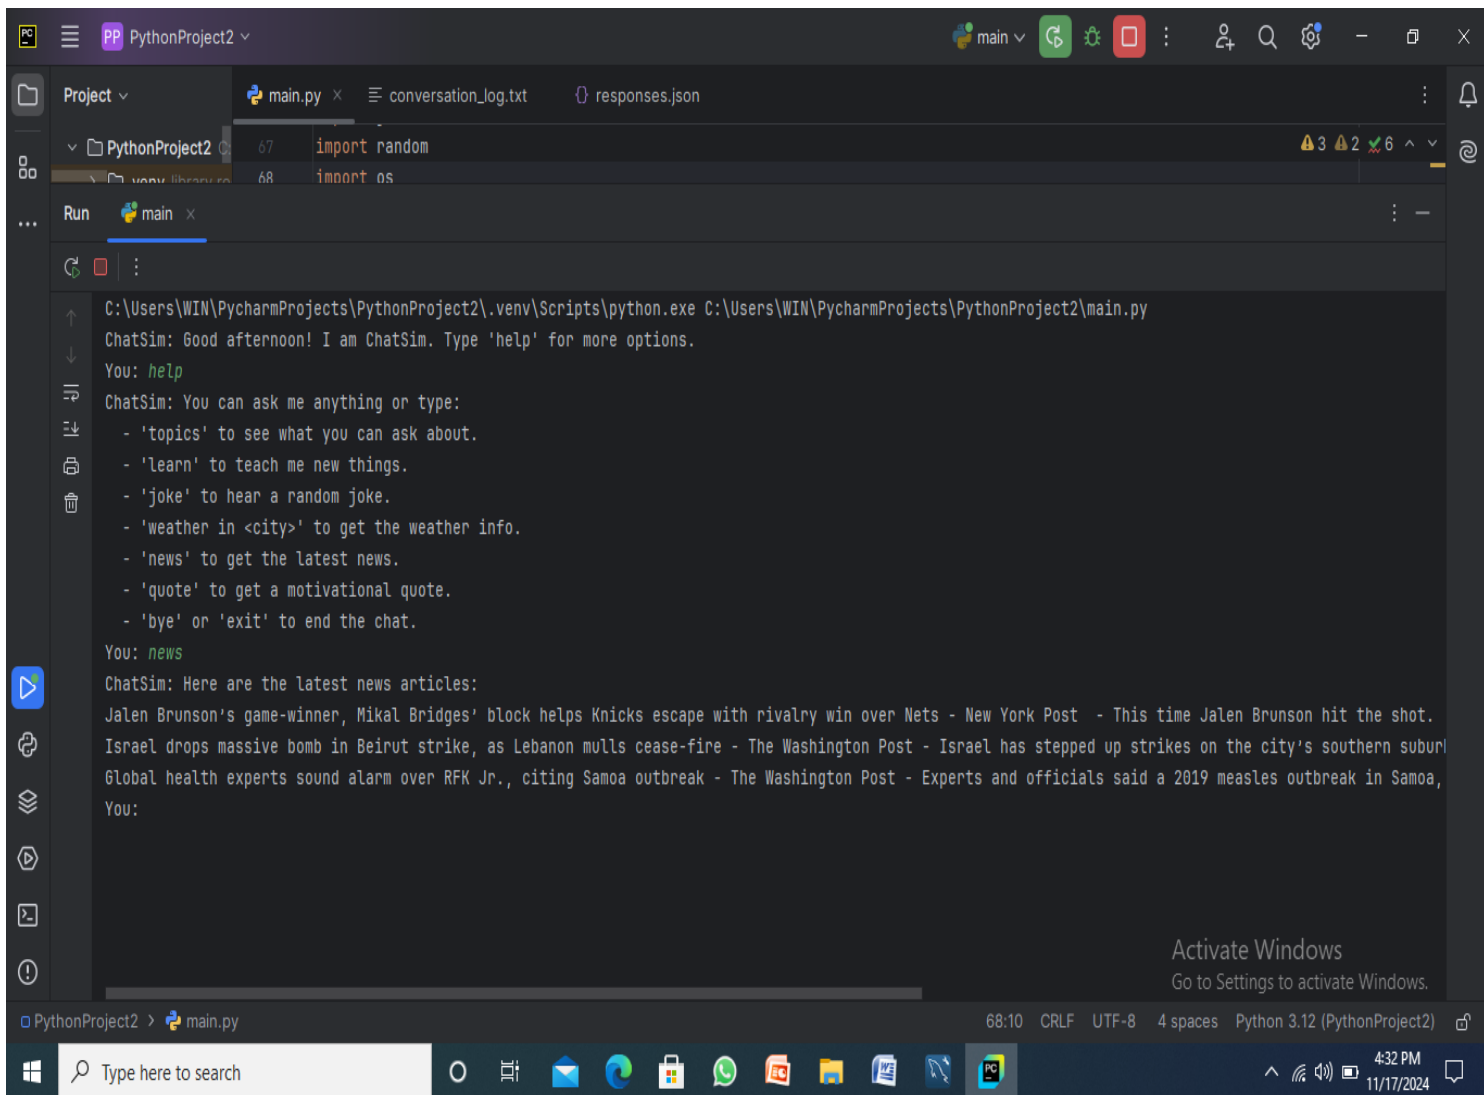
PP PythonProject2 ⌄ main ⌄

Project ⌄ main.py × conversation_log.txt responses.json

PythonProject2 67 import random
68 import os
⚠3 ⚠2 ✓6

Run main ×

C:\Users\WIN\PycharmProjects\PythonProject2\.venv\Scripts\python.exe C:\Users\WIN\PycharmProjects\PythonProject2\main.py
ChatSim: Good afternoon! I am ChatSim. Type 'help' for more options.
You: help
ChatSim: You can ask me anything or type:
- 'topics' to see what you can ask about.
- 'learn' to teach me new things.
- 'joke' to hear a random joke.
- 'weather in <city>' to get the weather info.
- 'news' to get the latest news.
- 'quote' to get a motivational quote.
- 'bye' or 'exit' to end the chat.
You: news
ChatSim: Here are the latest news articles:
Jalen Brunson's game-winner, Mikal Bridges' block helps Knicks escape with rivalry win over Nets - New York Post - This time Jalen Brunson hit the shot.
Israel drops massive bomb in Beirut strike, as Lebanon mulls cease-fire - The Washington Post - Israel has stepped up strikes on the city's southern subur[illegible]
Global health experts sound alarm over RFK Jr., citing Samoa outbreak - The Washington Post - Experts and officials said a 2019 measles outbreak in Samoa,
You:

Activate Windows
Go to Settings to activate Windows.

PythonProject2 › main.py 68:10 CRLF UTF-8 4 spaces Python 3.12 (PythonProject2)

Type here to search 4:32 PM 11/17/2024